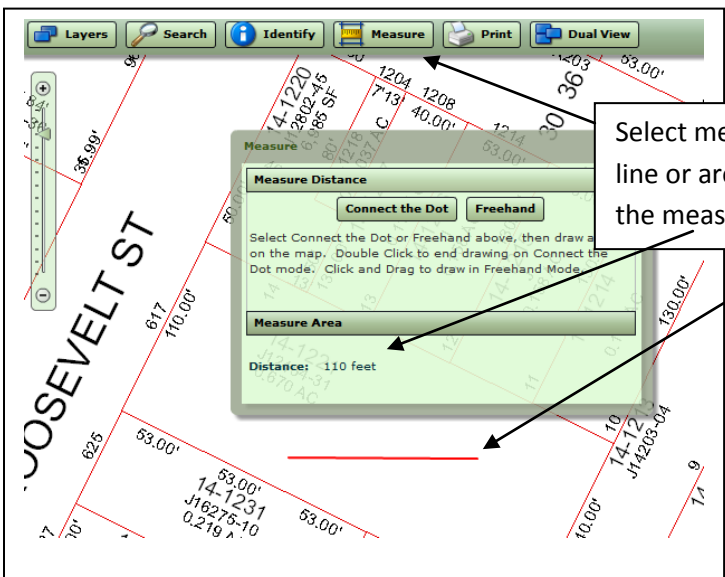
Layers Search Identify Measure Print Dual View

Select me line or are the meas

Measure

Measure Distance

Connect the Dot Freehand

Select Connect the Dot or Freehand above, then draw a on the map. Double Click to end drawing on Connect the Dot mode. Click and Drag to draw in Freehand Mode.

Measure Area

Distance: 110 feet

OOSEVELT ST

14-1220
2802-45
6,085 SF
1204
7'13
1208
40.00'
1214
63.00'
63.00'
30
36
35.99'
617
110.00'
130.00'
625
53.00'
53.00'
14-1231
J16275-10
0.219 A
53.00'
10
14-121
J14203-04
9
14
40.00'